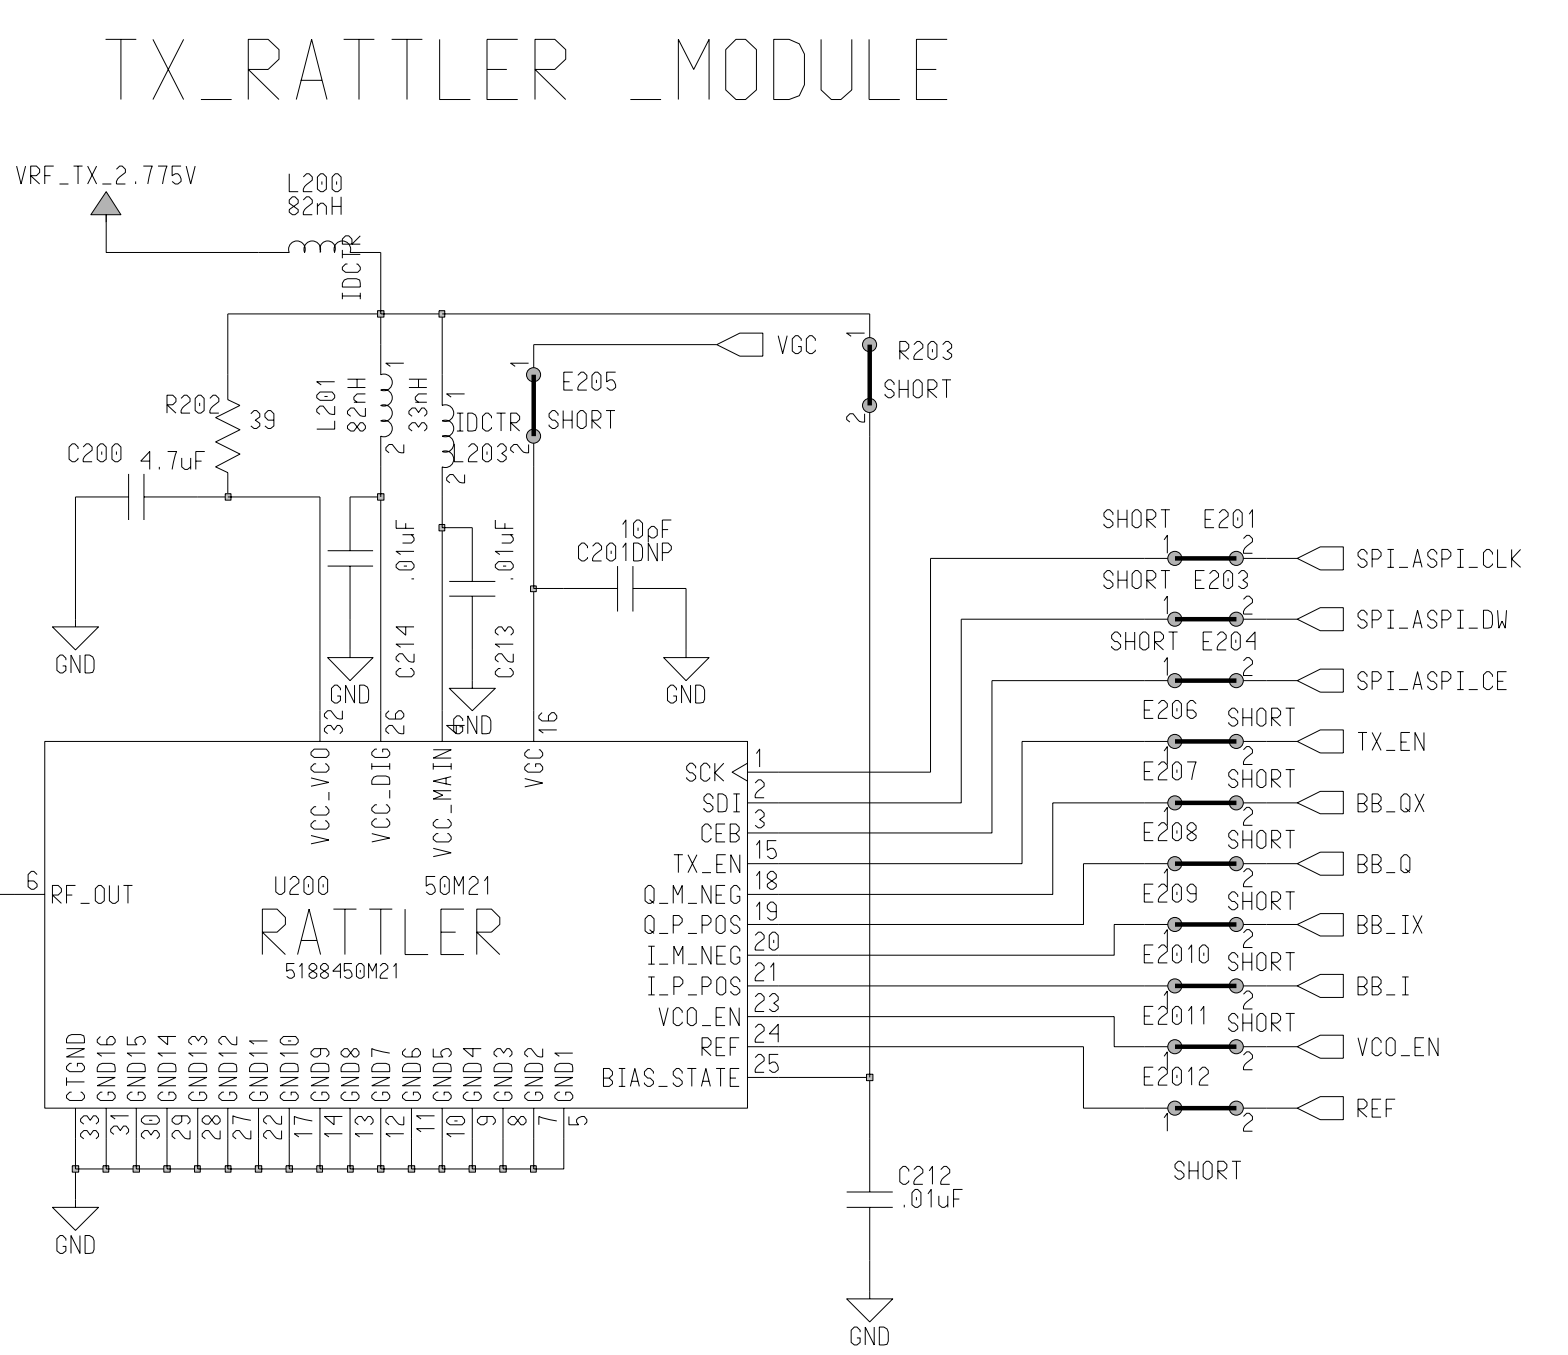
TX_RATTLER _MODULE

VRF_TX_2.775V

L200
82nH
IDCTR

R202
39

C200
4.7uF

GND

L201
82nH
1
2

33nH
1
2
IDCTR
L203

.01uF
C214
GND

.01uF
C213
GND

1
E205
SHORT
2

VGC

1
R203
SHORT
2

10pF
C201DNP
GND

32
26
16

VCC_VCO
VCC_DIG
VCC_MAIN
VGC

6
RF_OUT

U200
50M21
RATTLER
5188450M21

SCK 1
SDI 2
CEB 3
TX_EN 15
Q_M_NEG 18
Q_P_POS 19
I_M_NEG 20
I_P_POS 21
VCO_EN 23
REF 24
BIAS_STATE 25

CTGND GND16 GND15 GND14 GND13 GND12 GND11 GND10 GND9 GND8 GND7 GND6 GND5 GND4 GND3 GND2 GND1
33 31 30 29 28 27 22 17 14 13 12 11 10 9 8 7 5

GND

C212
.01uF
GND

SHORT E201
1 2
SPI_ASPI_CLK
SHORT E203
1 2
SPI_ASPI_DW
SHORT E204
1 2
SPI_ASPI_CE
E206 SHORT
1 2
TX_EN
E207 SHORT
1 2
BB_QX
E208 SHORT
1 2
BB_Q
E209 SHORT
1 2
BB_IX
E2010 SHORT
1 2
BB_I
E2011 SHORT
1 2
VCO_EN
E2012
1 2
REF
SHORT